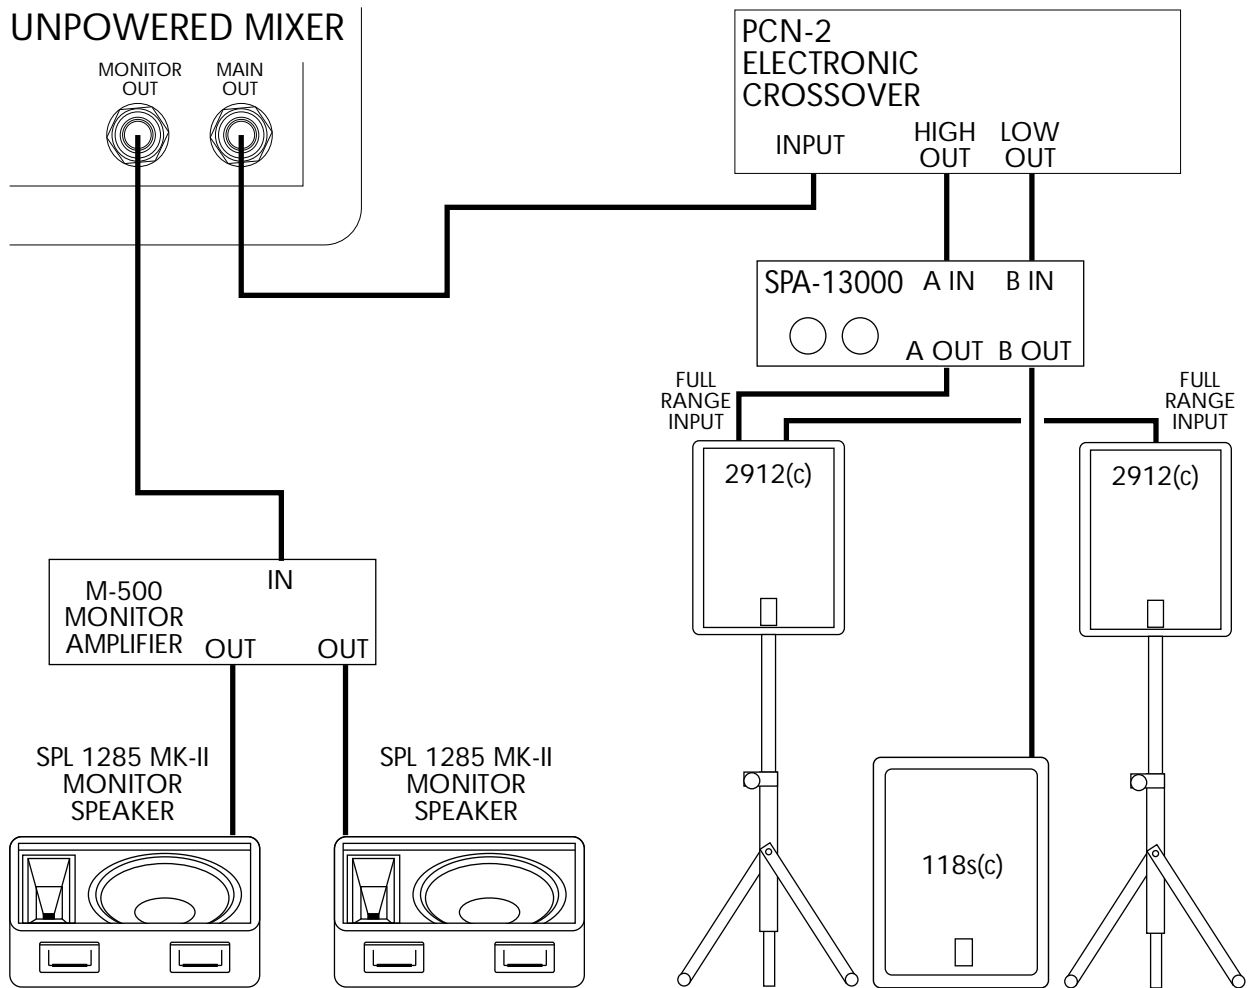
UNPOWERED MIXER

MONITOR OUT

MAIN OUT

PCN-2
ELECTRONIC
CROSSOVER

INPUT

HIGH OUT

LOW OUT

SPA-13000

A IN

B IN

A OUT

B OUT

FULL RANGE INPUT

FULL RANGE INPUT

2912(c)

2912(c)

M-500
MONITOR
AMPLIFIER

IN

OUT

OUT

SPL 1285 MK-II
MONITOR
SPEAKER

SPL 1285 MK-II
MONITOR
SPEAKER

118s(c)